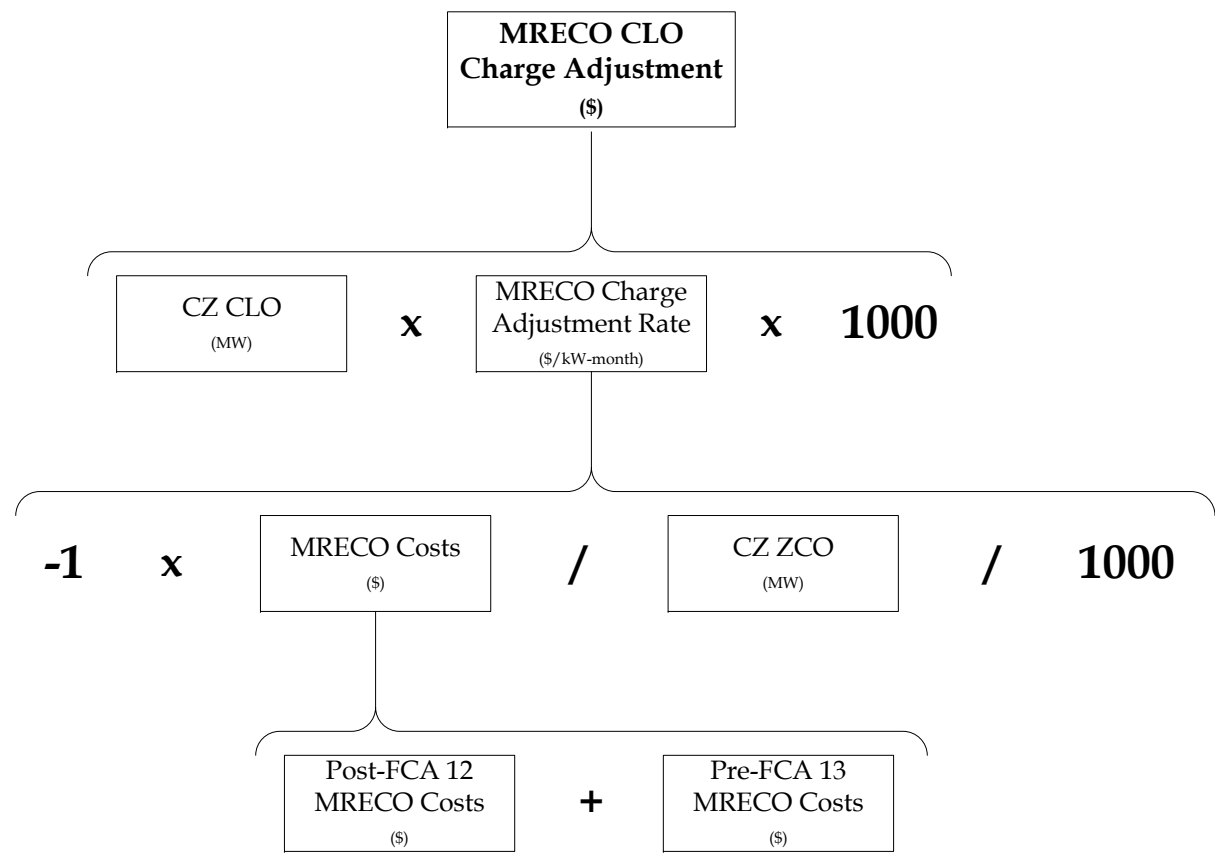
MRECO CLO Charge Adjustment
($)

CZ CLO
(MW)

x

MRECO Charge Adjustment Rate
($/kW-month)

x

1000

-1

x

MRECO Costs
($)

/

CZ ZCO
(MW)

/

1000

Post-FCA 12 MRECO Costs
($)

+

Pre-FCA 13 MRECO Costs
($)